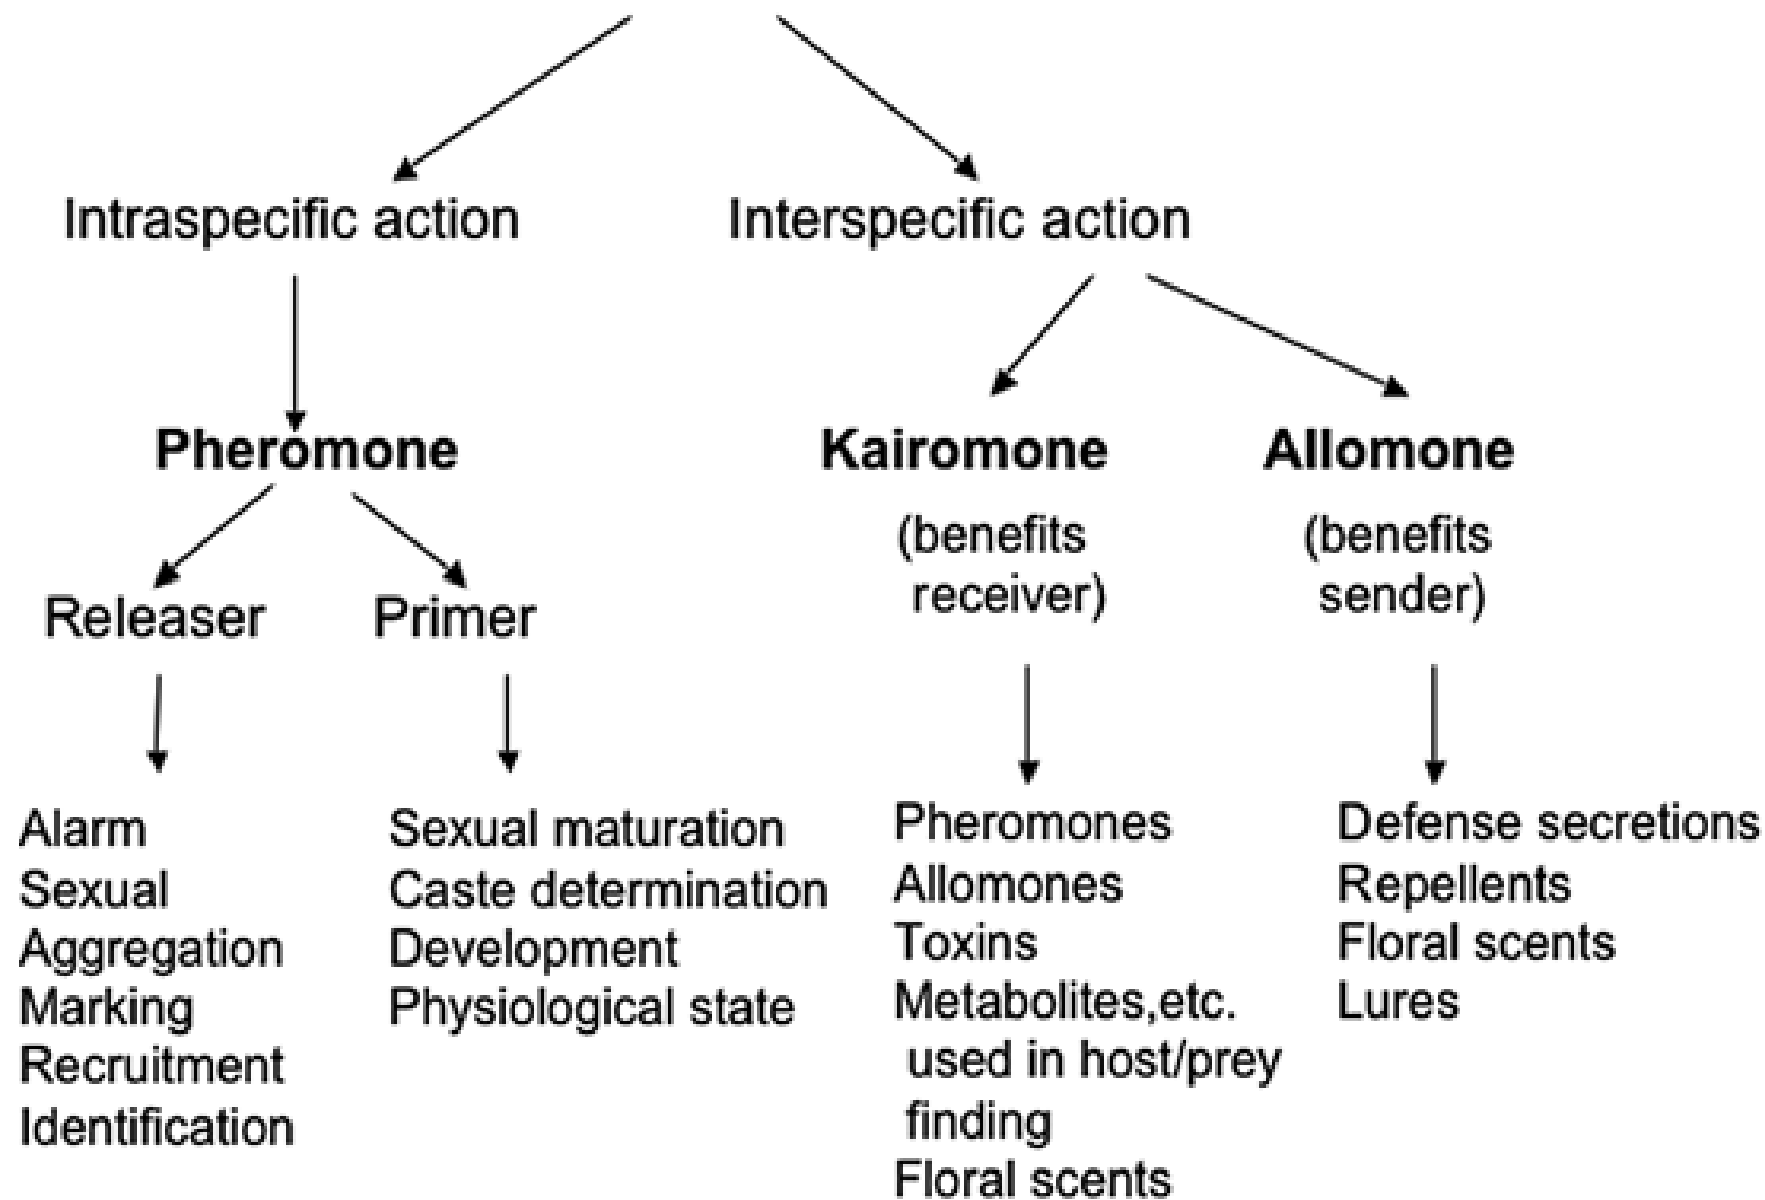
Intraspecific action

Interspecific action

Pheromone

Kairomone
(benefits receiver)

Allomone
(benefits sender)

Releaser

Primer

Alarm
Sexual
Aggregation
Marking
Recruitment
Identification

Sexual maturation
Caste determination
Development
Physiological state

Pheromones
Allomones
Toxins
Metabolites,etc. used in host/prey finding
Floral scents

Defense secretions
Repellents
Floral scents
Lures